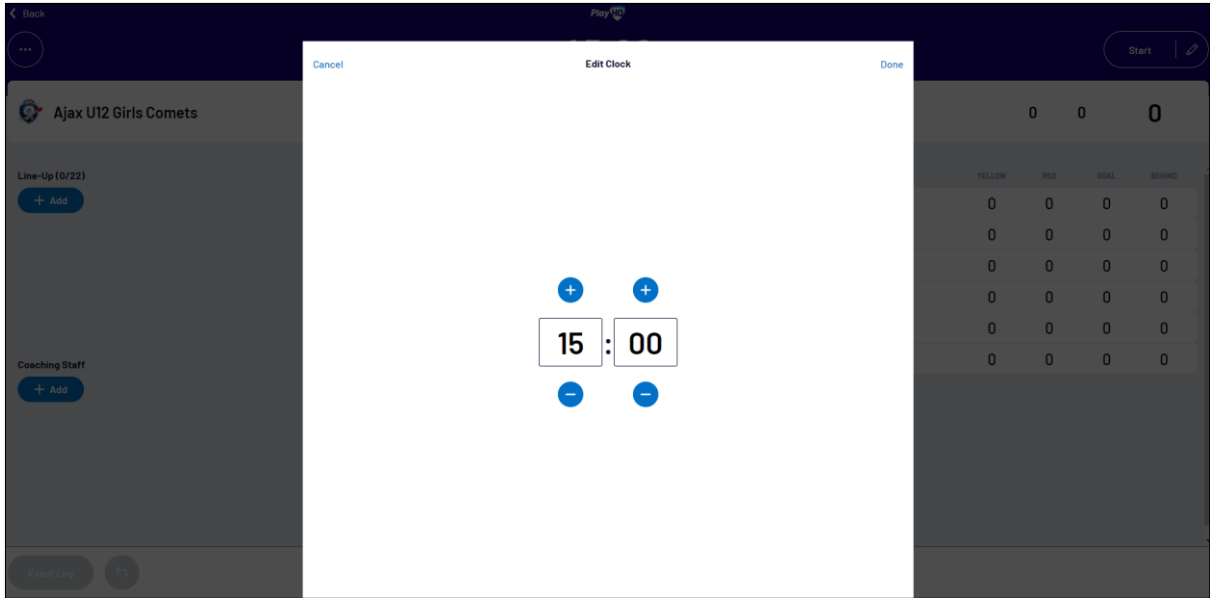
Back

PlayHQ

...

Start

Cancel

Edit Clock

Done

Ajax U12 Girls Comets

0 0 0

Line-Up (0/22)

+ Add

| YELLOW | RED | GOAL | BEHIND |
|---|---|---|---|
| 0 | 0 | 0 | 0 |
| 0 | 0 | 0 | 0 |
| 0 | 0 | 0 | 0 |
| 0 | 0 | 0 | 0 |
| 0 | 0 | 0 | 0 |
| 0 | 0 | 0 | 0 |

+ +

15 : 00

− −

Coaching Staff

+ Add

Event Log